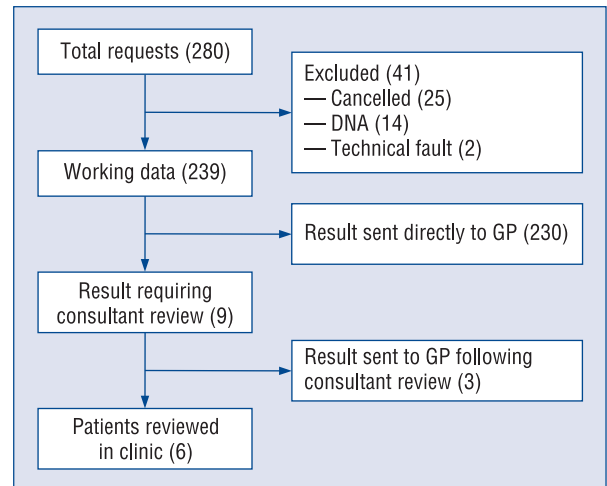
Total requests (280)

Excluded (41)
— Cancelled (25)
— DNA (14)
— Technical fault (2)

Working data (239)

Result sent directly to GP (230)

Result requiring consultant review (9)

Result sent to GP following consultant review (3)

Patients reviewed in clinic (6)